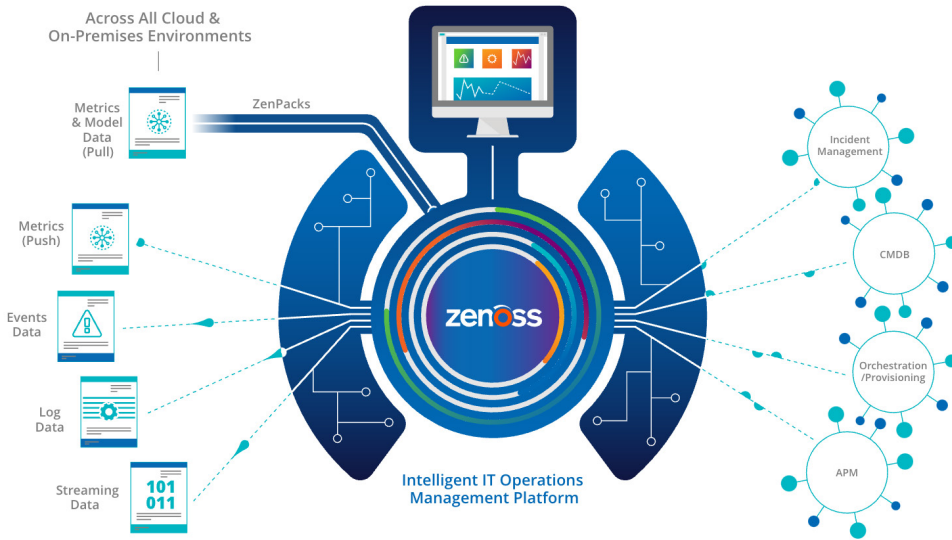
Across All Cloud & On-Premises Environments

Metrics & Model Data (Pull)

ZenPacks

Metrics (Push)

Events Data

Log Data

Streaming Data

101
011

zenoss

Intelligent IT Operations Management Platform

Incident Management

CMDB

Orchestration /Provisioning

APM